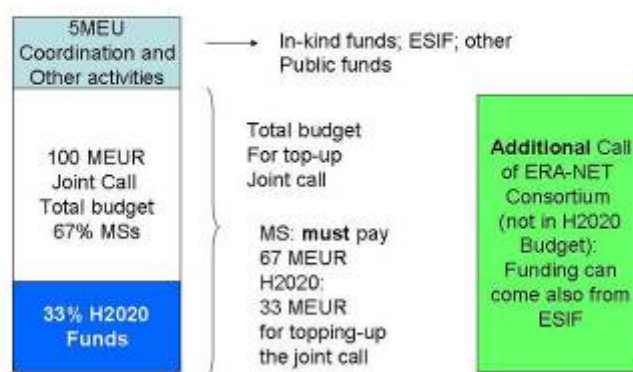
5MEU
Coordination and
Other activities

In-kind funds; ESIF; other
Public funds

100 MEUR
Joint Call
Total budget
67% MSs

33% H2020
Funds

Total budget
For top-up
Joint call

MS: **must** pay
67 MEUR
H2020:
33 MEUR
for topping-up
the joint call

**Additional** Call
of ERA-NET
Consortium
(not in H2020
Budget):
Funding can
come also from
ESIF